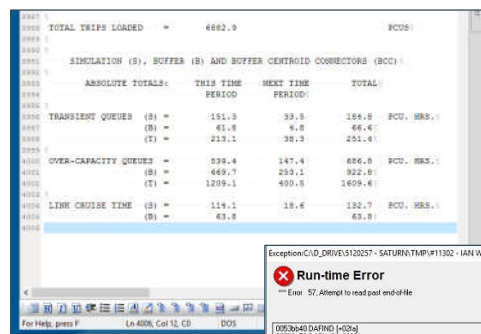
3987
3988 TOTAL TRIPS LOADED = 6882.9 PCUS
3989
3990
3991 SIMULATION (S), BUFFER (B) AND BUFFER CENTROID CONNECTORS (BCC)
3992
3993 ABSOLUTE TOTALS: THIS TIME NEXT TIME TOTAL
3994 PERIOD PERIOD
3995
3996 TRANSIENT QUEUES (S) = 151.3 33.5 184.8 PCU. HRS.
3997 (B) = 61.8 4.8 66.6
3998 (T) = 213.1 38.3 251.4
3999
4000 OVER-CAPACITY QUEUES (S) = 539.4 147.4 686.8 PCU. HRS.
4001 (B) = 669.7 253.1 922.8
4002 (T) = 1209.1 400.5 1609.6
4003
4004 LINK CRUISE TIME (S) = 114.1 18.6 132.7 PCU. HRS.
4005 (B) = 63.8 63.8
4006

For Help, press F Ln 4006, Col 12, C0 DOS

Exception:C:\D_DRIVE\5120257 - SATURN\TMP\#11302 - IAN W
Run-time Error
*** Error 57, Attempt to read past end-of-file
0053bb40 DAFIND [+02fa]